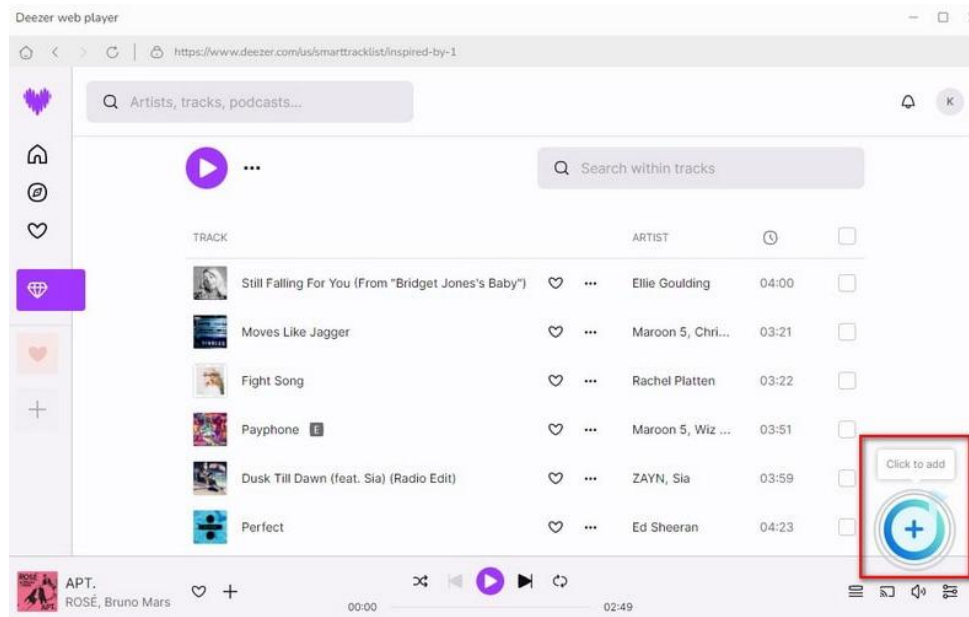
Deezer web player

https://www.deezer.com/us/smarttracklist/inspired-by-1

Artists, tracks, podcasts...

K

...

Search within tracks

| TRACK | | | ARTIST | |
|---|---|---|---|---|
| Still Falling For You (From "Bridget Jones's Baby") | | ... | Ellie Goulding | 04:00 |
| Moves Like Jagger | | ... | Maroon 5, Chri... | 03:21 |
| Fight Song | | ... | Rachel Platten | 03:22 |
| Payphone E | | ... | Maroon 5, Wiz ... | 03:51 |
| Dusk Till Dawn (feat. Sia) (Radio Edit) | | ... | ZAYN, Sia | 03:59 |
| Perfect | | ... | Ed Sheeran | 04:23 |

Click to add

APT.
ROSÉ, Bruno Mars

00:00

02:49